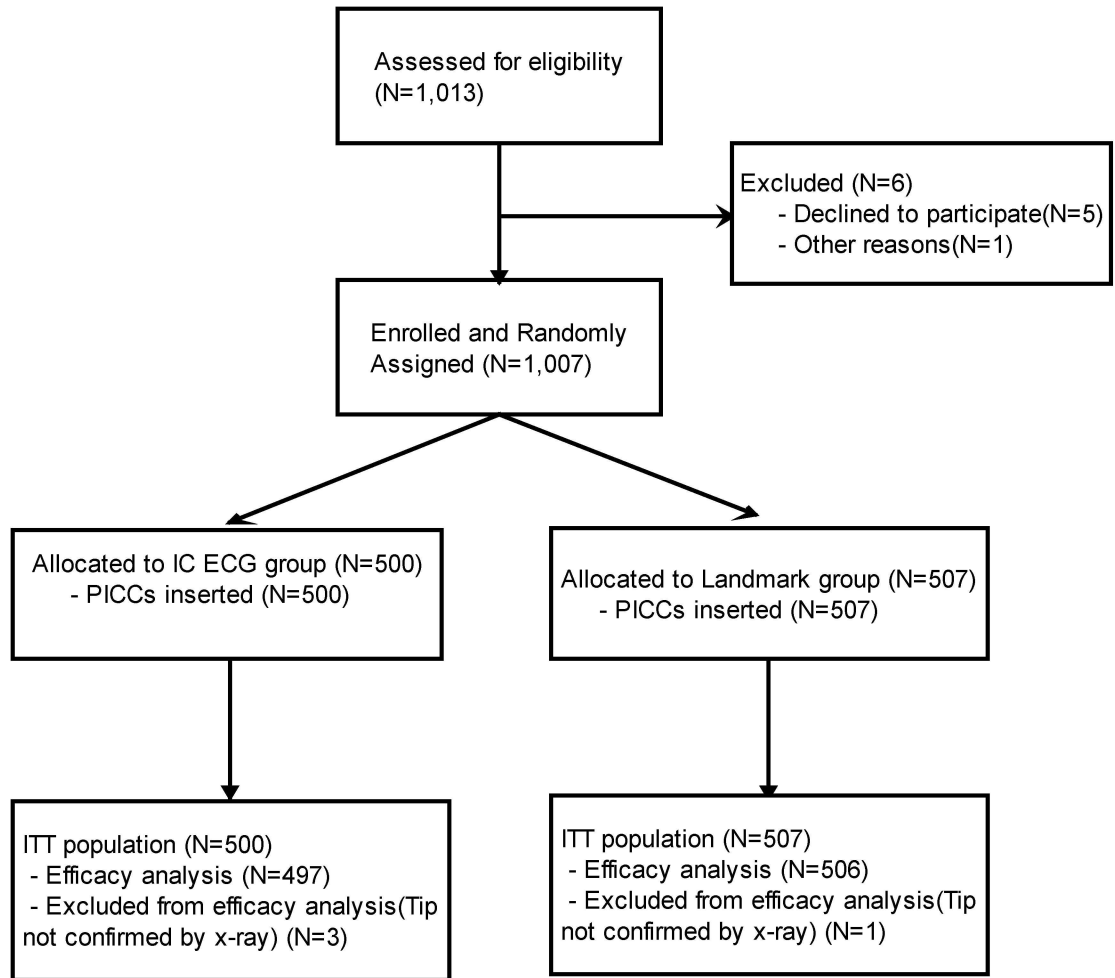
Assessed for eligibility
(N=1,013)

Excluded (N=6)
- Declined to participate(N=5)
- Other reasons(N=1)

Enrolled and Randomly Assigned (N=1,007)

Allocated to IC ECG group (N=500)
- PICCs inserted (N=500)

Allocated to Landmark group (N=507)
- PICCs inserted (N=507)

ITT population (N=500)
- Efficacy analysis (N=497)
- Excluded from efficacy analysis(Tip not confirmed by x-ray) (N=3)

ITT population (N=507)
- Efficacy analysis (N=506)
- Excluded from efficacy analysis(Tip not confirmed by x-ray) (N=1)